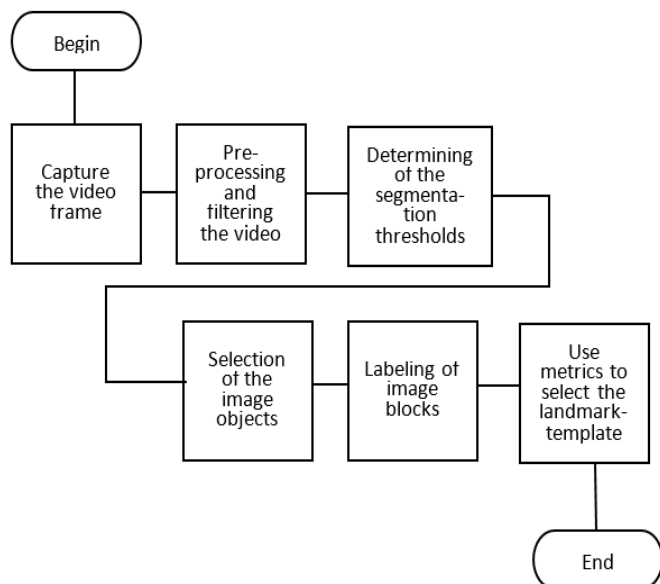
Begin

Capture the video frame

Preprocessing and filtering the video

Determining of the segmentation thresholds

Selection of the image objects

Labeling of image blocks

Use metrics to select the landmark-template

End